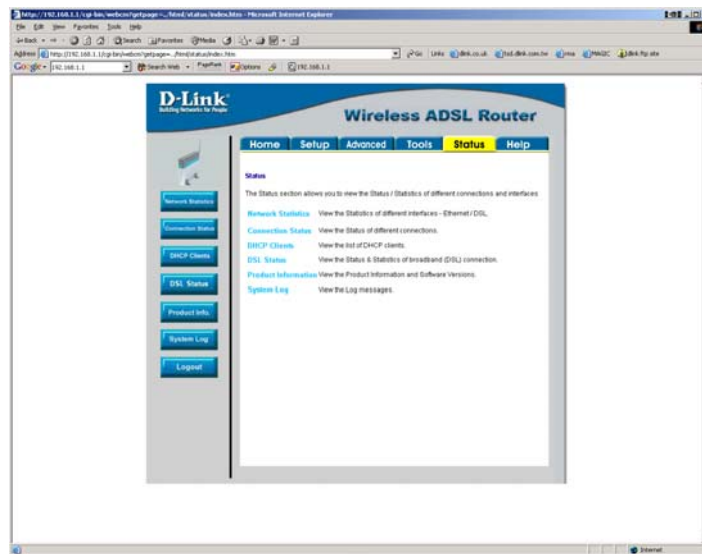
http://192.168.1.1/cgi-bin/webcm?getpage=../html/status/index.htm - Microsoft Internet Explorer

File Edit View Favorites Tools Help

Back Search Favorites Media

Address http://192.168.1.1/cgi-bin/webcm?getpage=../html/status/index.htm

Go Links dlink.co.uk tsd.dlink.com.tw rma MAGIC dlink ftp site

Google 192.168.1.1 Search Web PageRank Options 192.168.1.1

D-Link
Building Networks for People

Wireless ADSL Router

Home Setup Advanced Tools Status Help

Network Statistics

Connection Status

DHCP Clients

DSL Status

Product Info.

System Log

Logout

Status

The Status section allows you to view the Status / Statistics of different connections and interfaces.

Network Statistics View the Statistics of different interfaces - Ethernet / DSL.

Connection Status View the Status of different connections.

DHCP Clients View the list of DHCP clients.

DSL Status View the Status & Statistics of broadband (DSL) connection.

Product Information View the Product Information and Software Versions.

System Log View the Log messages.

Internet